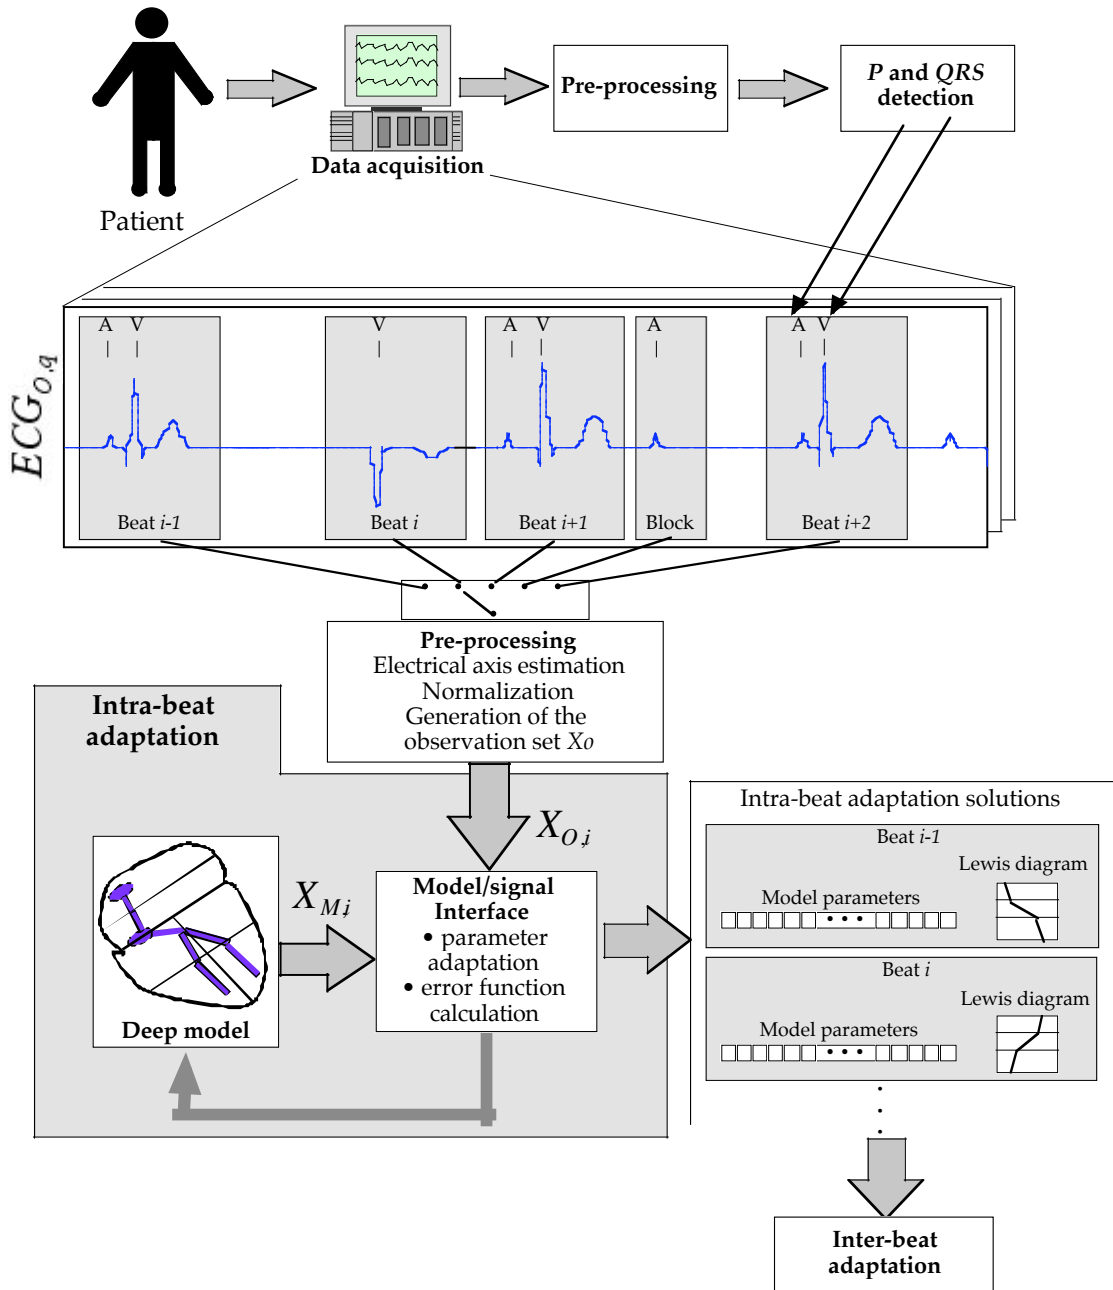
Patient

Data acquisition

Pre-processing

*P* and *QRS* detection

$ECG_{O,q}$

A V

V

A V

A

A V

Beat *i-1*

Beat *i*

Beat *i+1*

Block

Beat *i+2*

Pre-processing
Electrical axis estimation
Normalization
Generation of the observation set $X_O$

Intra-beat adaptation

$X_{O,i}$

$X_{M,i}$

Deep model

Model/signal Interface
• parameter adaptation
• error function calculation

Intra-beat adaptation solutions

Beat *i-1*

Lewis diagram

Model parameters

Beat *i*

Lewis diagram

Model parameters

Inter-beat adaptation